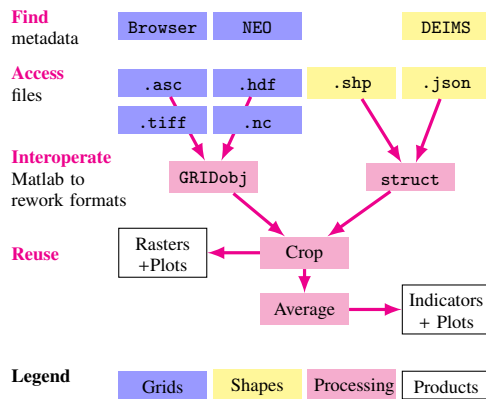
Find
metadata

Browser NEO DEIMS

Access
files

.asc .hdf .shp .json

.tiff .nc

Interoperate
Matlab to rework formats

GRIDobj struct

Reuse

Rasters +Plots

Crop

Average

Indicators + Plots

Legend

Grids Shapes Processing Products